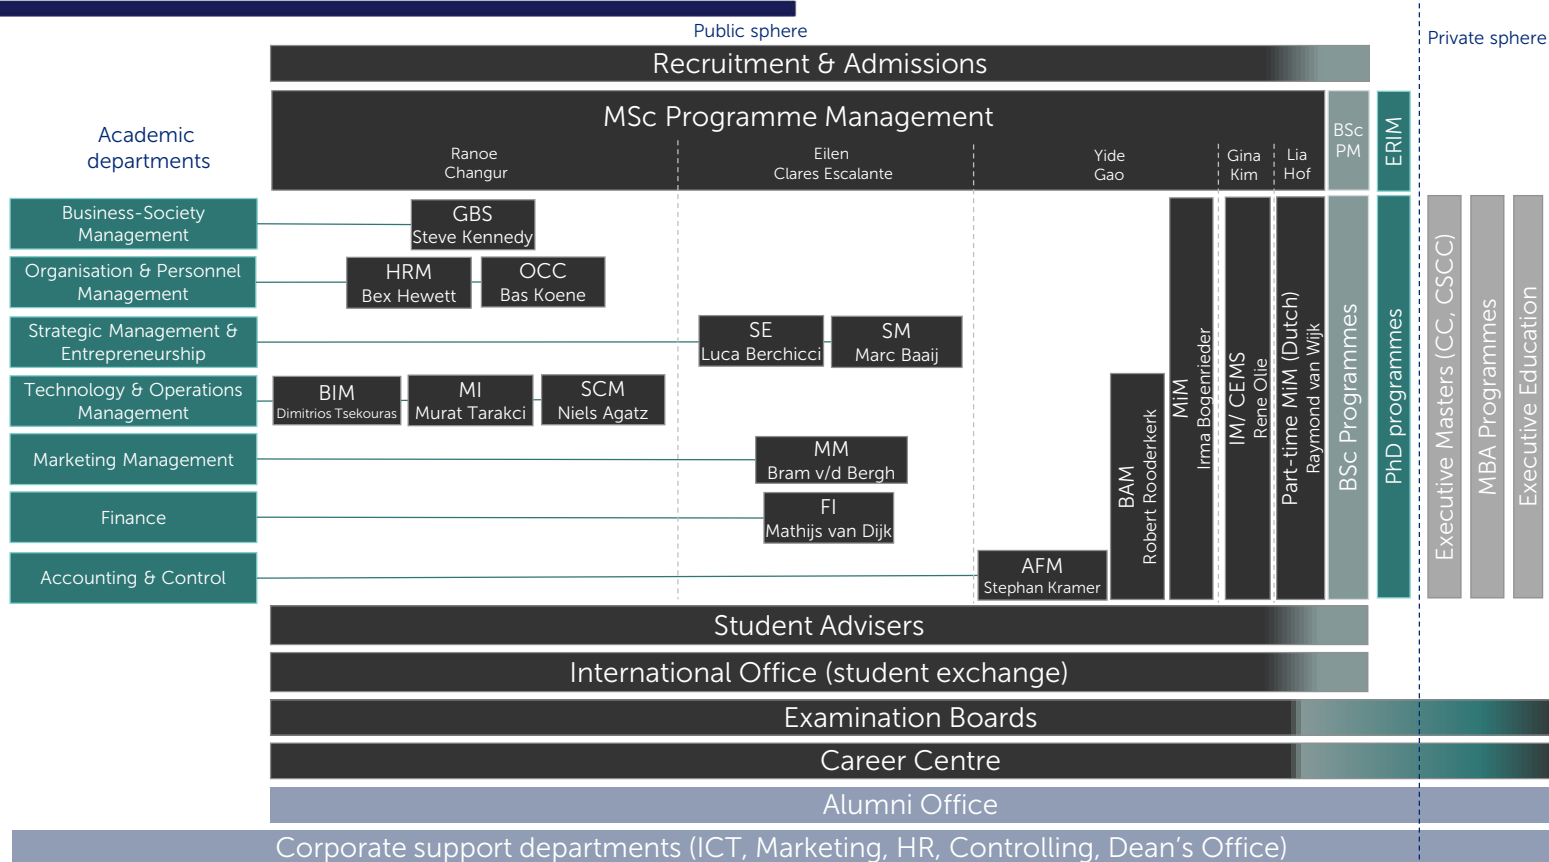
Public sphere

Private sphere

Recruitment & Admissions

MSc Programme Management

Ranoe Changur

Eilen Clares Escalante

Yide Gao

Gina Kim

Lia Hof

BSc PM

ERIM

Academic departments

Business-Society Management

Organisation & Personnel Management

Strategic Management & Entrepreneurship

Technology & Operations Management

Marketing Management

Finance

Accounting & Control

GBS
Steve Kennedy

HRM
Bex Hewett

OCC
Bas Koene

SE
Luca Berchicci

SM
Marc Baaij

BIM
Dimitrios Tsekouras

MI
Murat Tarakci

SCM
Niels Agatz

MM
Bram v/d Bergh

FI
Mathijs van Dijk

AFM
Stephan Kramer

BAM
Robert Rooderkerk

MiM
Irma Bogenrieder

IM/ CEMS
Rene Olie

Part-time MiM (Dutch)
Raymond van Wijk

BSc Programmes

PhD programmes

Executive Masters (CC, CSCC)

MBA Programmes

Executive Education

Student Advisers

International Office (student exchange)

Examination Boards

Career Centre

Alumni Office

Corporate support departments (ICT, Marketing, HR, Controlling, Dean's Office)